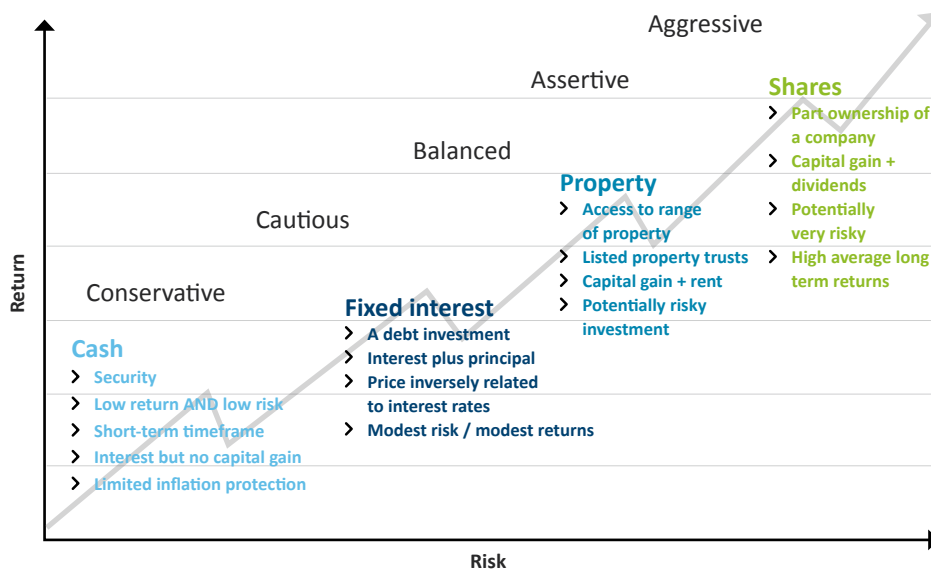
Aggressive

Assertive

Balanced

Cautious

Conservative

Return

Risk

Cash
› Security
› Low return AND low risk
› Short-term timeframe
› Interest but no capital gain
› Limited inflation protection

Fixed interest
› A debt investment
› Interest plus principal
› Price inversely related to interest rates
› Modest risk / modest returns

Property
› Access to range of property
› Listed property trusts
› Capital gain + rent
› Potentially risky investment

Shares
› Part ownership of a company
› Capital gain + dividends
› Potentially very risky
› High average long term returns